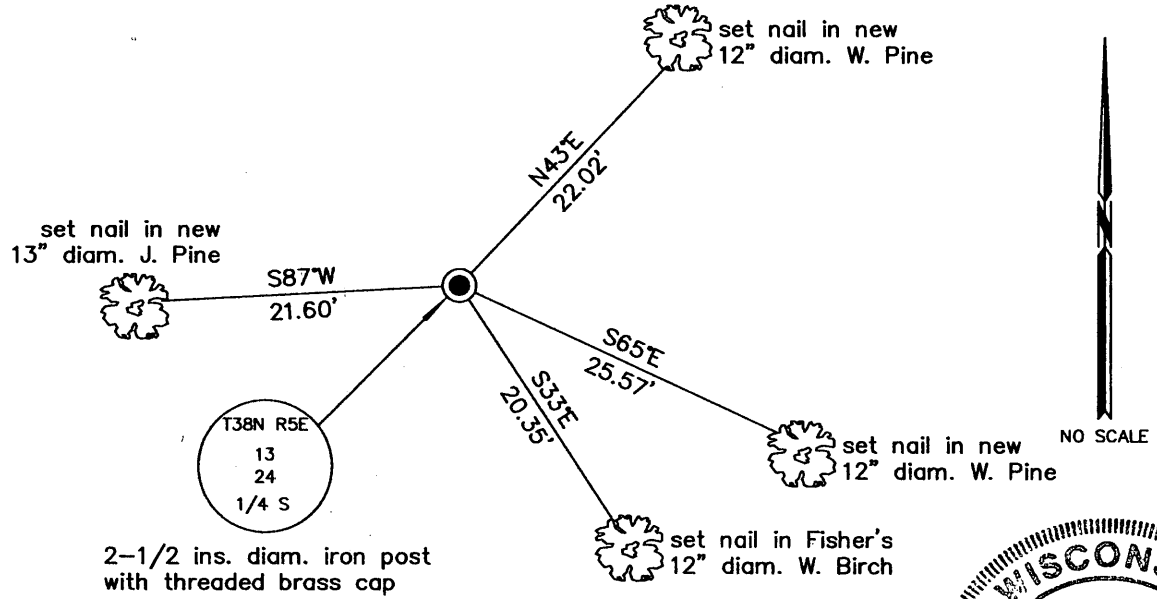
set nail in new
12" diam. W. Pine

N43°E
22.02'

set nail in new
13" diam. J. Pine

S87°W
21.60'

S65°E
25.57'

S33°E
20.35'

T38N R5E
13
24
1/4 S

set nail in new
12" diam. W. Pine

NO SCALE

set nail in Fisher's
12" diam. W. Birch

2-1/2 ins. diam. iron post
with threaded brass cap

WISCON